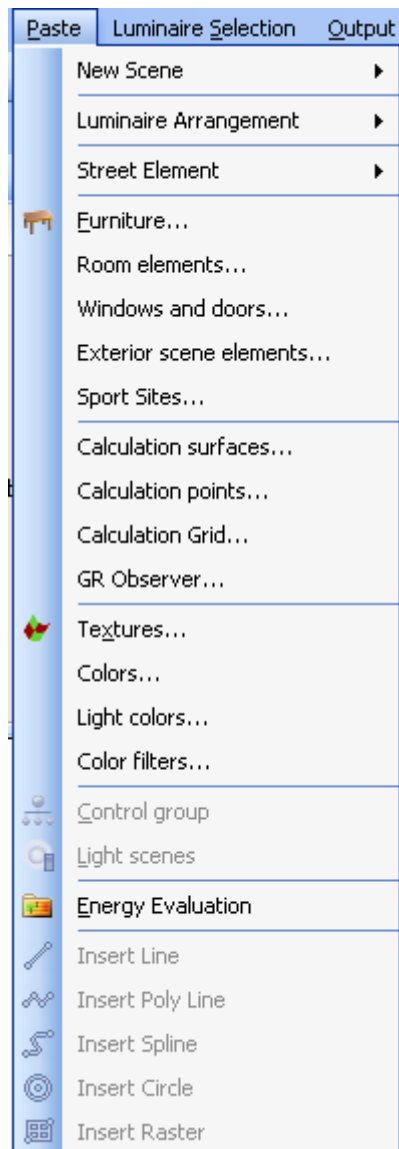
Paste Luminaire Selection Output

New Scene

Luminaire Arrangement

Street Element

Furniture...

Room elements...

Windows and doors...

Exterior scene elements...

Sport Sites...

Calculation surfaces...

Calculation points...

Calculation Grid...

GR Observer...

Textures...

Colors...

Light colors...

Color filters...

Control group

Light scenes

Energy Evaluation

Insert Line

Insert Poly Line

Insert Spline

Insert Circle

Insert Raster